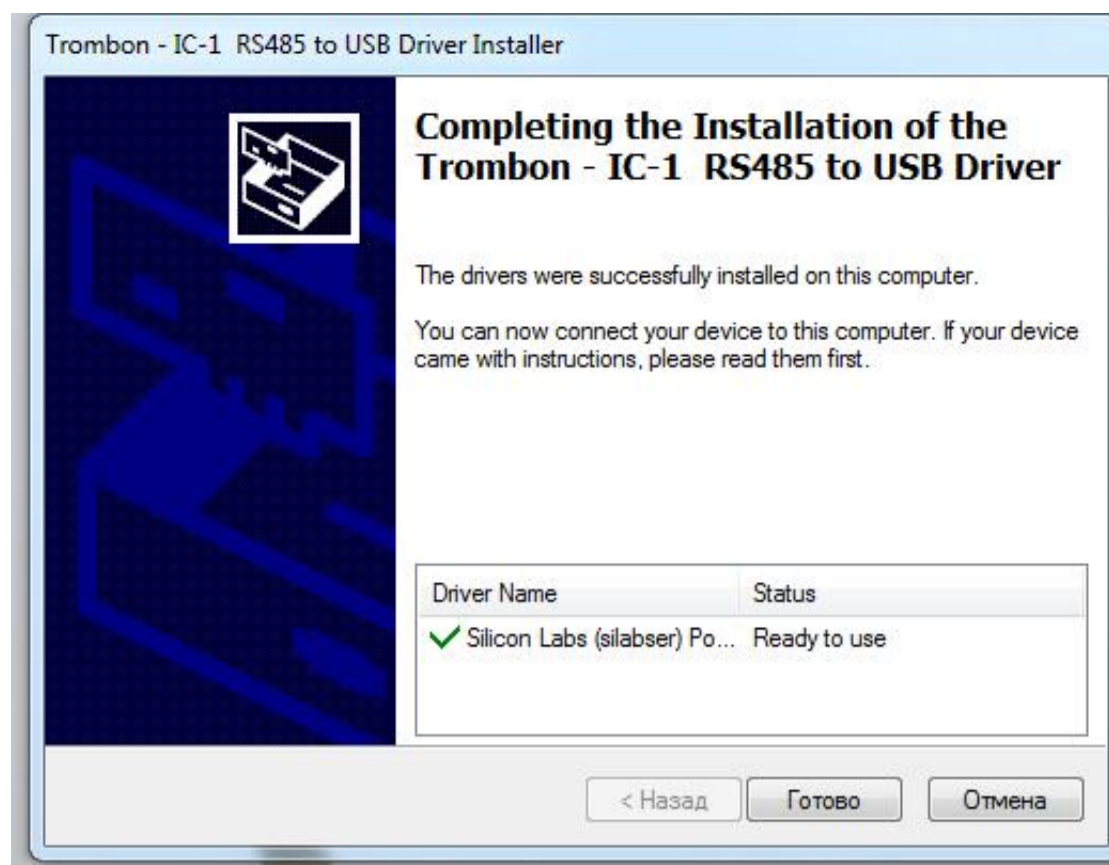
Trombon - IC-1  RS485 to USB Driver Installer

Completing the Installation of the Trombon - IC-1  RS485 to USB Driver

The drivers were successfully installed on this computer.

You can now connect your device to this computer. If your device came with instructions, please read them first.

| Driver Name | Status |
|---|---|
| ✓ Silicon Labs (silabser) Po... | Ready to use |

< Назад   Готово   Отмена